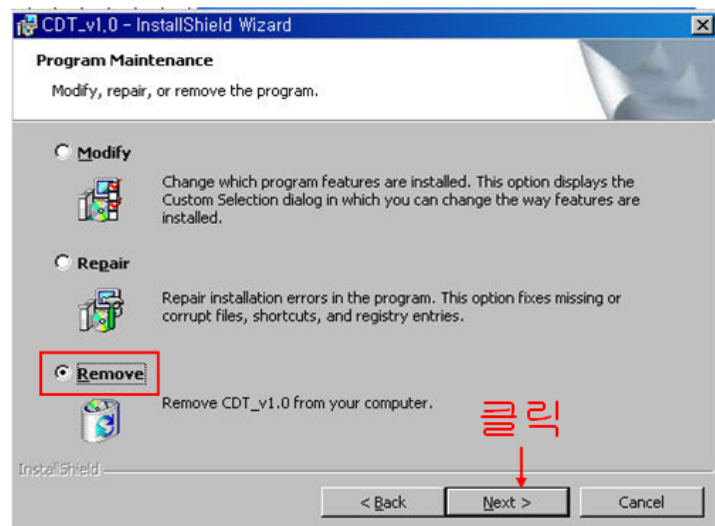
CDT_v1.0 - InstallShield Wizard

Program Maintenance

Modify, repair, or remove the program.

Modify

Change which program features are installed. This option displays the Custom Selection dialog in which you can change the way features are installed.

Repair

Repair installation errors in the program. This option fixes missing or corrupt files, shortcuts, and registry entries.

Remove

Remove CDT_v1.0 from your computer.

클릭

InstallShield

< Back | Next > | Cancel